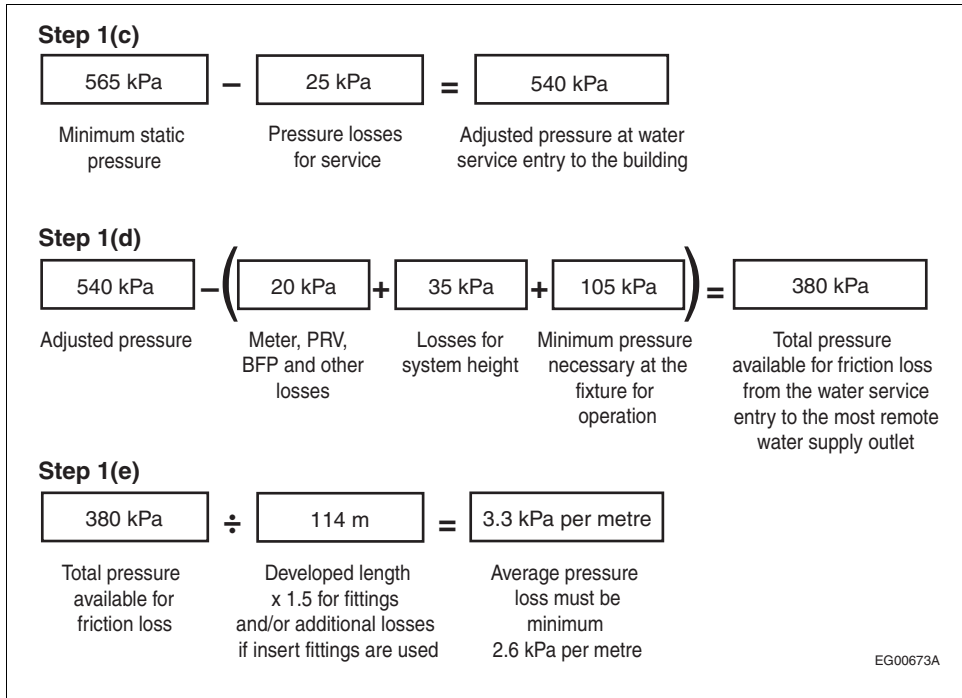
Step 1(c)

565 kPa – 25 kPa = 540 kPa

Minimum static pressure

Pressure losses for service

Adjusted pressure at water service entry to the building

Step 1(d)

540 kPa – ( 20 kPa + 35 kPa + 105 kPa ) = 380 kPa

Adjusted pressure

Meter, PRV, BFP and other losses

Losses for system height

Minimum pressure necessary at the fixture for operation

Total pressure available for friction loss from the water service entry to the most remote water supply outlet

Step 1(e)

380 kPa ÷ 114 m = 3.3 kPa per metre

Total pressure available for friction loss

Developed length x 1.5 for fittings and/or additional losses if insert fittings are used

Average pressure loss must be minimum 2.6 kPa per metre

EG00673A